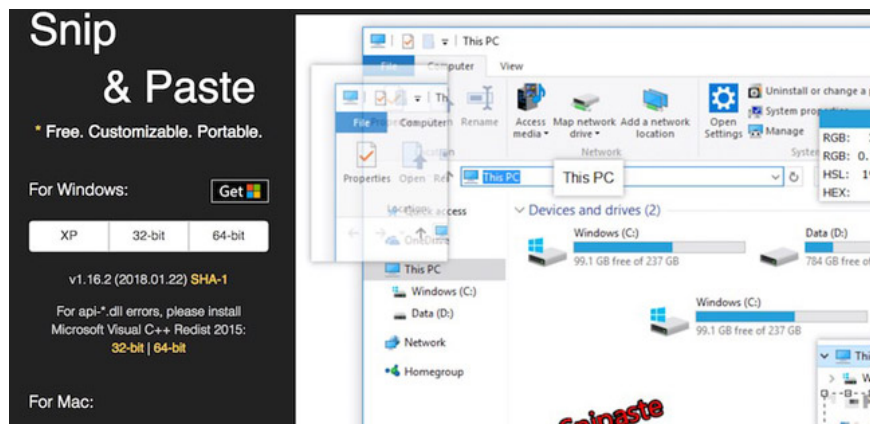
Snip
& Paste

* Free. Customizable. Portable.

For Windows:
Get

| XP | 32-bit | 64-bit |
|---|---|---|

v1.16.2 (2018.01.22) SHA-1

For api-*.dll errors, please install Microsoft Visual C++ Redist 2015:
32-bit | 64-bit

For Mac:

This PC
File Computer View
File Computer Rename
Properties Open Re
Location
Access media Map network drive Add a network location
Network
Open Settings
Uninstall or change a p
System prope
Manage
Syste
RGB:
RGB: 0.
HSL: 1
HEX:
This PC
This PC
Quick access
OneDrive
This PC
Windows (C:)
Data (D:)
Network
Homegroup
Devices and drives (2)
Windows (C:)
99.1 GB free of 237 GB
Data (D:)
784 GB free o
Windows (C:)
99.1 GB free of 237 GB
Snipaste